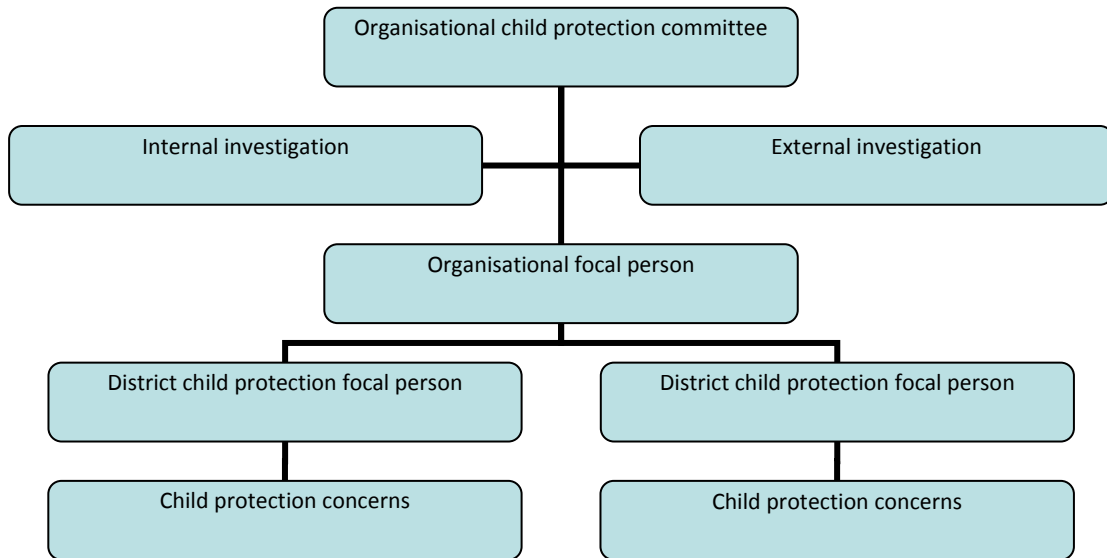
Organisational child protection committee

Internal investigation

External investigation

Organisational focal person

District child protection focal person

District child protection focal person

Child protection concerns

Child protection concerns